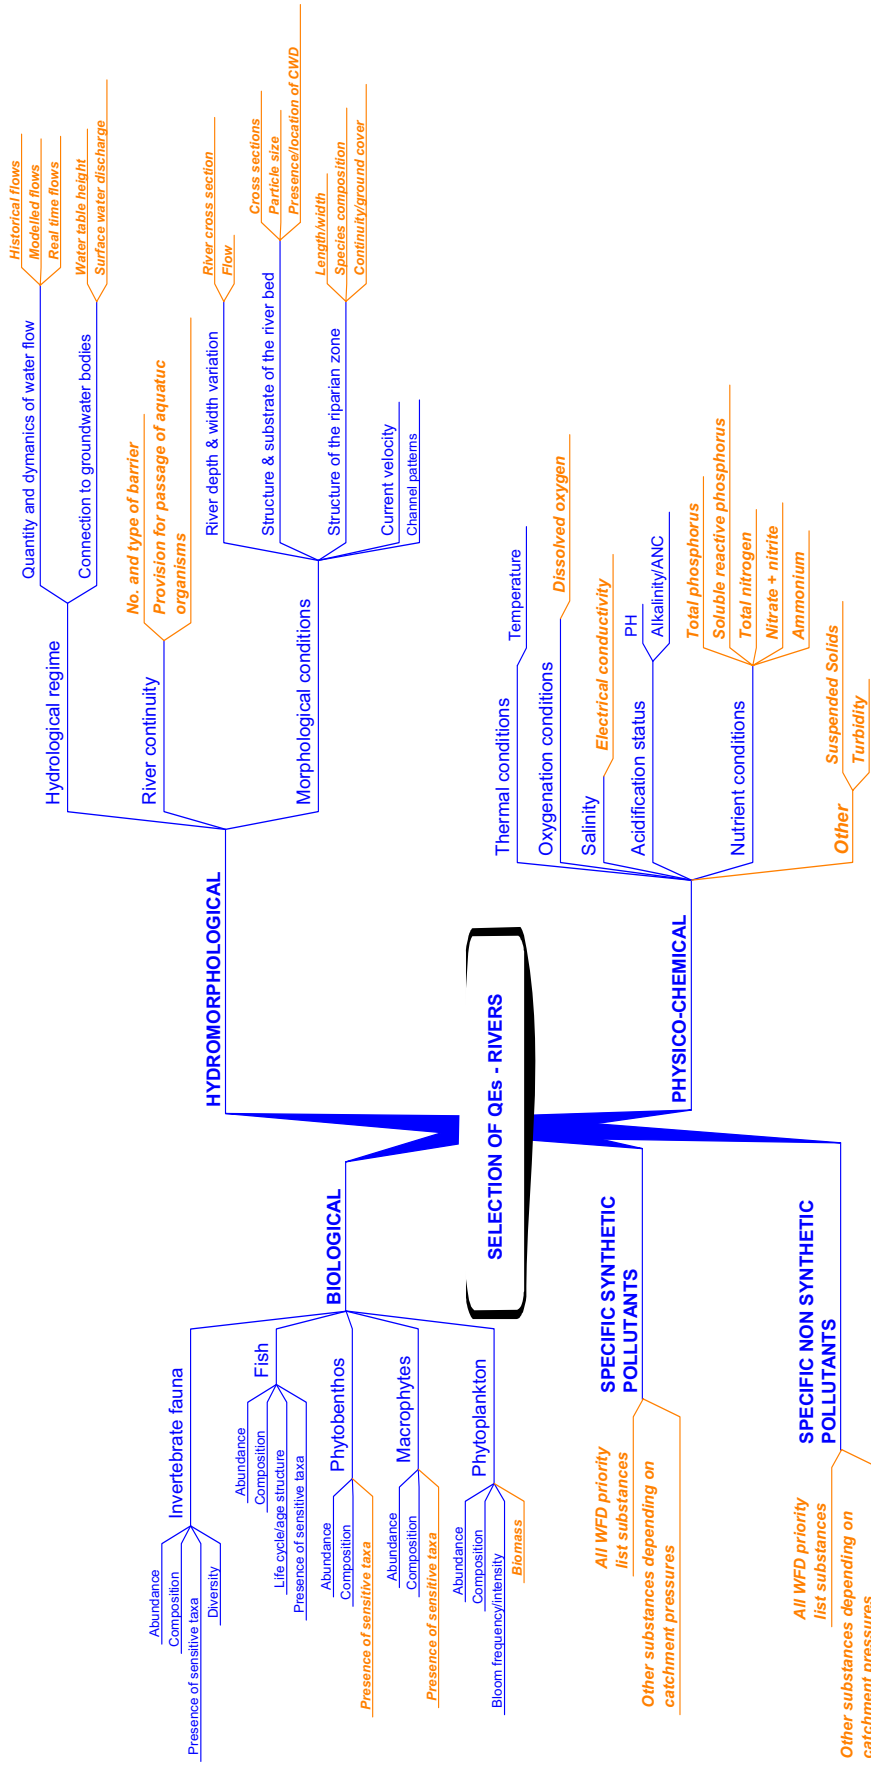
SELECTION OF QEs - RIVERS

HYDROMORPHOLOGICAL

Hydrological regime
Quantity and dynamics of water flow
Historical flows
Modelled flows
Real time flows
Connection to groundwater bodies
Water table height
Surface water discharge

River continuity
No. and type of barrier
Provision for passage of aquatuc organisms

Morphological conditions
River depth & width variation
River cross section
Flow
Structure & substrate of the river bed
Cross sections
Particle size
Presence/location of CWD
Structure of the riparian zone
Length/width
Species composition
Continuity/ground cover
Current velocity
Channel patterns

PHYSICO-CHEMICAL

Thermal conditions
Temperature
Oxygenation conditions
Dissolved oxygen
Salinity
Electrical conductivity
Acidification status
PH
Alkalinity/ANC
Nutrient conditions
Total phosphorus
Soluble reactive phosphorus
Total nitrogen
Nitrate + nitrite
Ammonium
Other
Suspended Solids
Turbidity

BIOLOGICAL

Invertebrate fauna
Abundance
Composition
Presence of sensitive taxa
Diversity
Fish
Abundance
Composition
Life cycle/age structure
Presence of sensitive taxa
Phytobenthos
Abundance
Composition
Presence of sensitive taxa
Macrophytes
Abundance
Composition
Presence of sensitive taxa
Phytoplankton
Abundance
Composition
Bloom frequency/intensity
Biomass

SPECIFIC SYNTHETIC POLLUTANTS
All WFD priority list substances
Other substances depending on catchment pressures

SPECIFIC NON SYNTHETIC POLLUTANTS
All WFD priority list substances
Other substances depending on catchment pressures